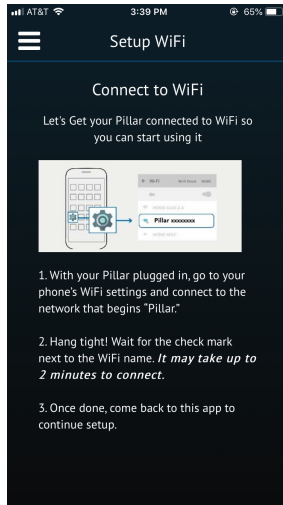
AT&T 3:39 PM 65%

Setup WiFi

Connect to WiFi

Let's Get your Pillar connected to WiFi so you can start using it

Wi-Fi
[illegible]
Pillar xxxxxxxx
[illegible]

1. With your Pillar plugged in, go to your phone's WiFi settings and connect to the network that begins "Pillar."

2. Hang tight! Wait for the check mark next to the WiFi name. *It may take up to 2 minutes to connect.*

3. Once done, come back to this app to continue setup.